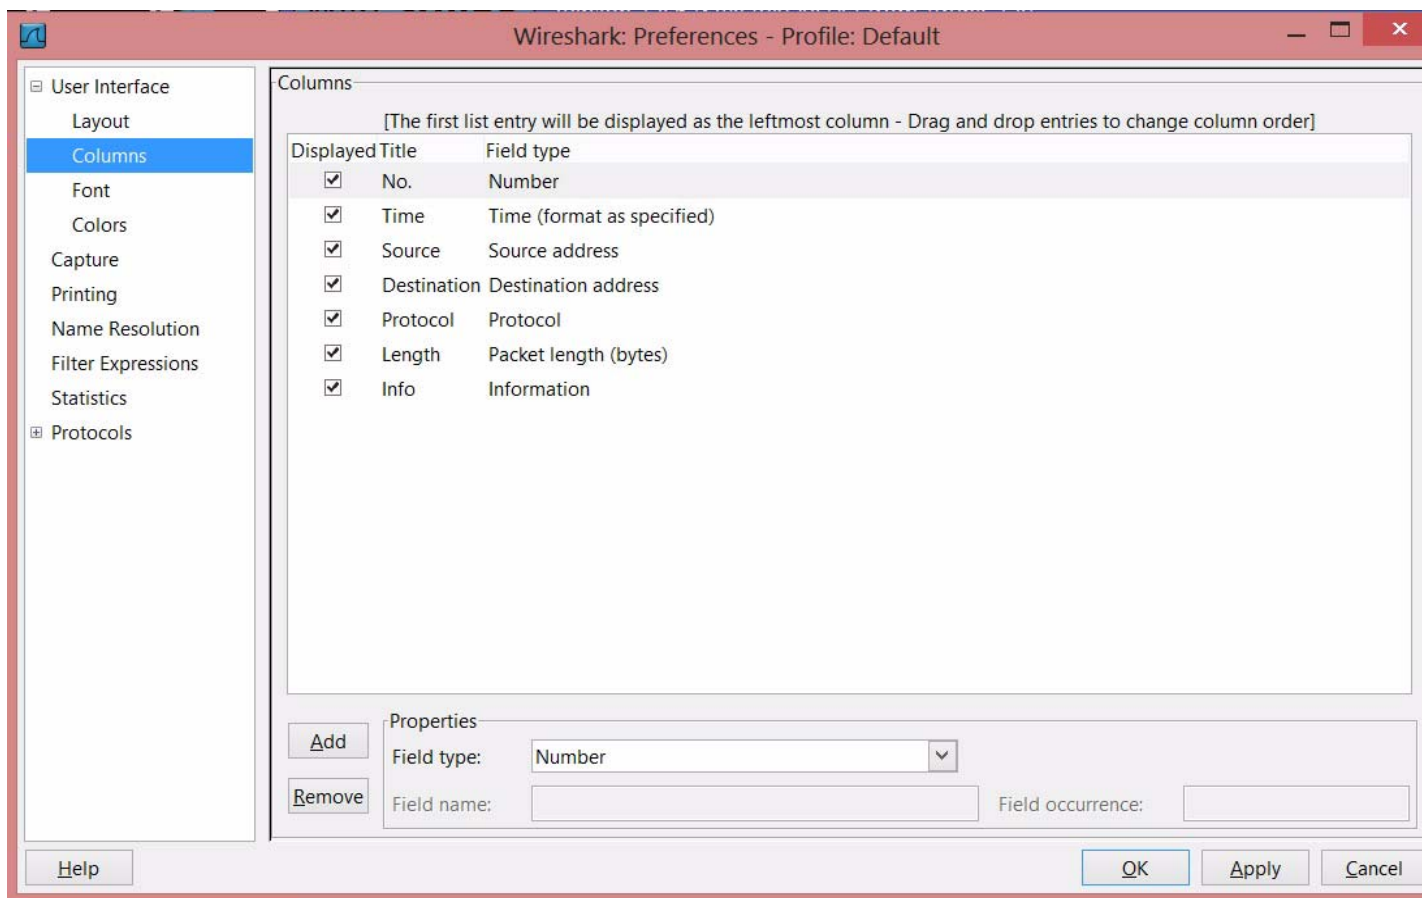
Wireshark: Preferences - Profile: Default

User Interface
Layout
Columns
Font
Colors
Capture
Printing
Name Resolution
Filter Expressions
Statistics
Protocols

Columns

[The first list entry will be displayed as the leftmost column - Drag and drop entries to change column order]

| Displayed | Title | Field type |
|---|---|---|
| ✔ | No. | Number |
| ✔ | Time | Time (format as specified) |
| ✔ | Source | Source address |
| ✔ | Destination | Destination address |
| ✔ | Protocol | Protocol |
| ✔ | Length | Packet length (bytes) |
| ✔ | Info | Information |

Add
Remove

Properties
Field type: Number
Field name:
Field occurrence:

Help
OK
Apply
Cancel